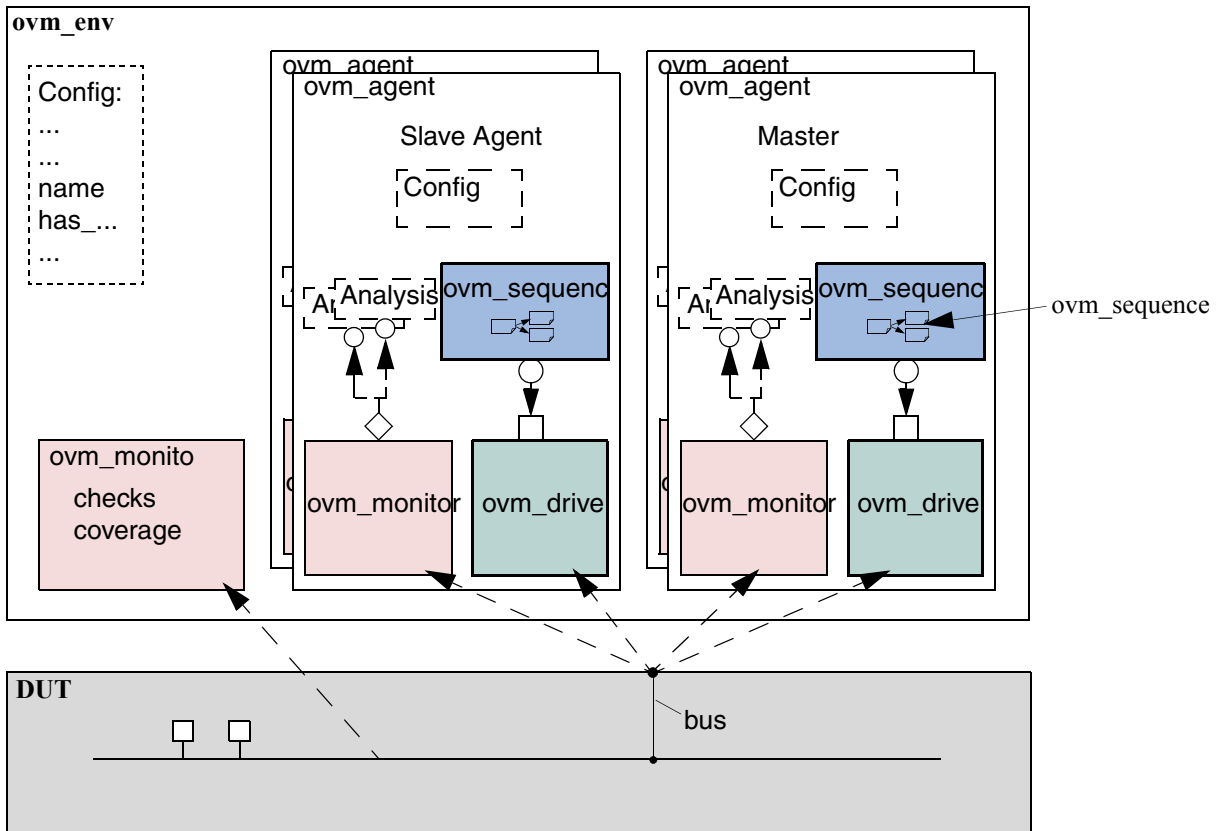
ovm_env

Config:
...
...
name
has_...
...

ovm_agent
ovm_agent
Slave Agent
Config
Ar
Analysis
ovm_sequenc
ovm_monitor
ovm_drive

ovm_agent
ovm_agent
Master
Config
Ar
Analysis
ovm_sequenc
ovm_monitor
ovm_drive

ovm_sequence

ovm_monito
checks
coverage

DUT
bus